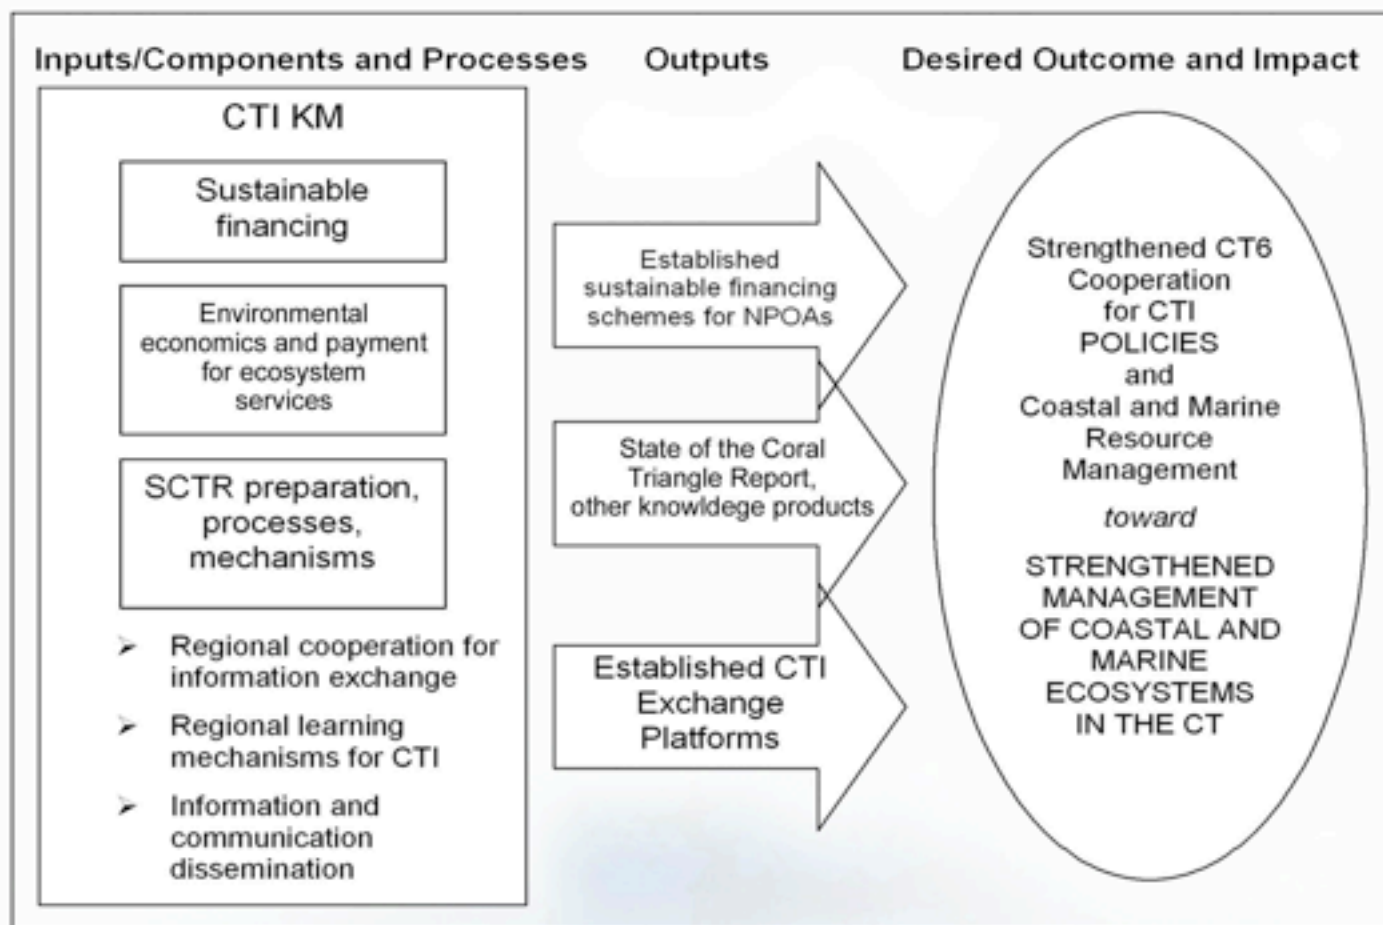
Inputs/Components and Processes

Outputs

Desired Outcome and Impact

CTI KM

Sustainable financing

Environmental economics and payment for ecosystem services

SCTR preparation, processes, mechanisms

➢ Regional cooperation for information exchange

➢ Regional learning mechanisms for CTI

➢ Information and communication dissemination

Established sustainable financing schemes for NPOAs

State of the Coral Triangle Report, other knowldege products

Established CTI Exchange Platforms

Strengthened CT6 Cooperation for CTI POLICIES and Coastal and Marine Resource Management

toward

STRENGTHENED MANAGEMENT OF COASTAL AND MARINE ECOSYSTEMS IN THE CT